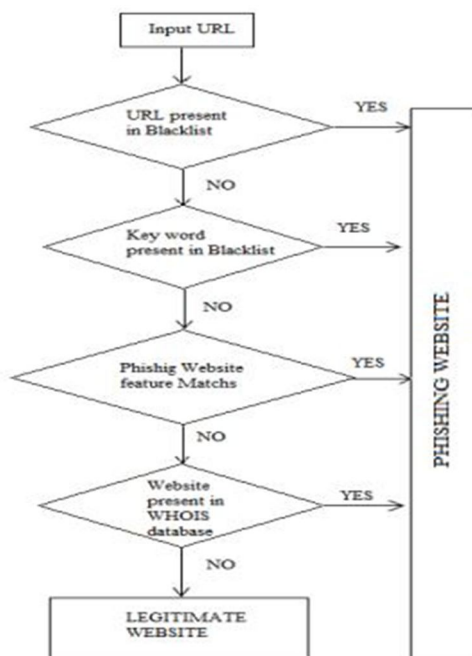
Input URL

URL present in Blacklist

YES

NO

Key word present in Blacklist

YES

NO

Phishig Website feature Matchs

YES

NO

Website present in WHOIS database

YES

NO

LEGITIMATE WEBSITE

PHISHING WEBSITE